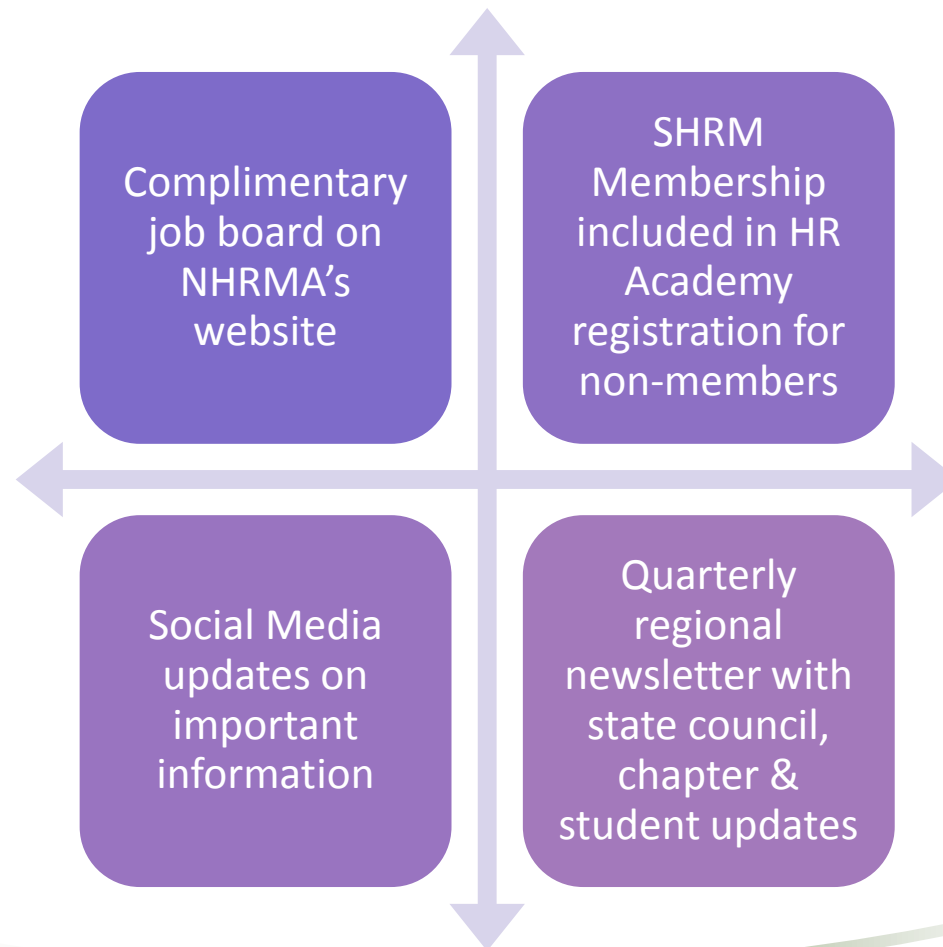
Complimentary job board on NHRMA’s website

SHRM Membership included in HR Academy registration for non-members

Social Media updates on important information

Quarterly regional newsletter with state council, chapter & student updates